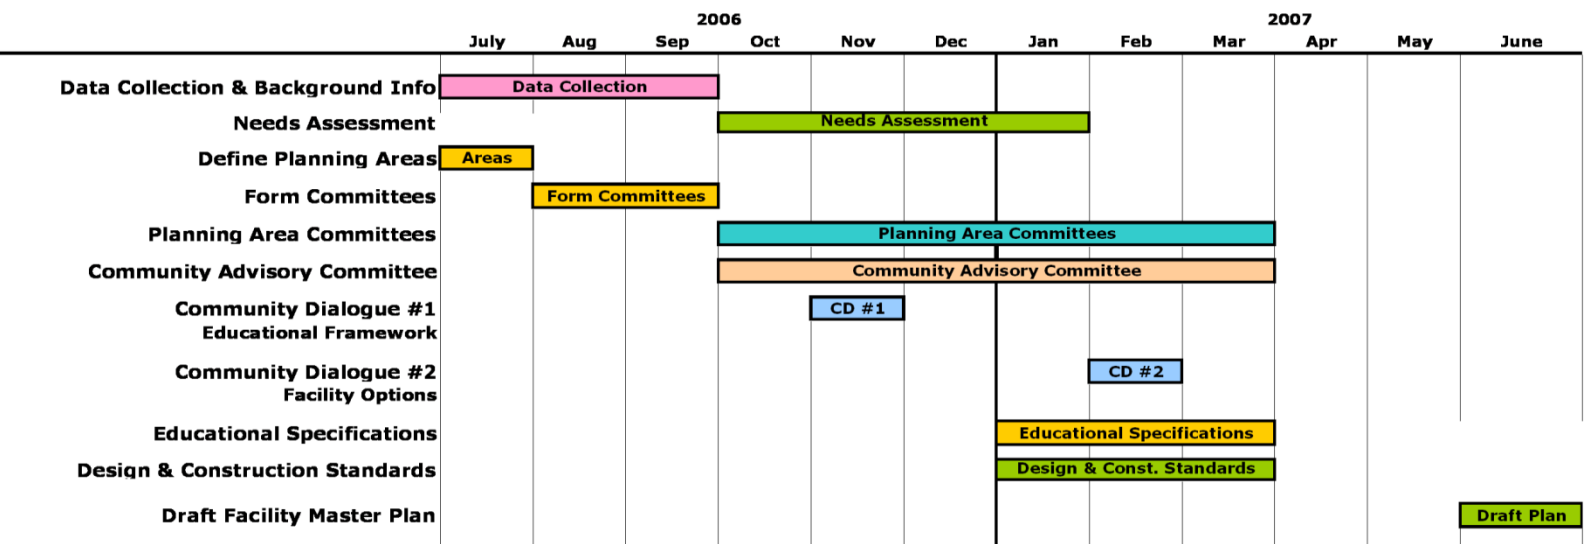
| | 2006 July | Aug | Sep | Oct | Nov | Dec | 2007 Jan | Feb | Mar | Apr | May | June |
|---|---|---|---|---|---|---|---|---|---|---|---|---|
| Data Collection & Background Info | Data Collection | | | | | | | | | | | |
| Needs Assessment | | | | Needs Assessment | | | | | | | | |
| Define Planning Areas | Areas | | | | | | | | | | | |
| Form Committees | | Form Committees | | | | | | | | | | |
| Planning Area Committees | | | | Planning Area Committees | | | | | | | | |
| Community Advisory Committee | | | | Community Advisory Committee | | | | | | | | |
| Community Dialogue #1 Educational Framework | | | | | CD #1 | | | | | | | |
| Community Dialogue #2 Facility Options | | | | | | | | CD #2 | | | | |
| Educational Specifications | | | | | | | Educational Specifications | | | | | |
| Design & Construction Standards | | | | | | | Design & Const. Standards | | | | | |
| Draft Facility Master Plan | | | | | | | | | | | | Draft Plan |